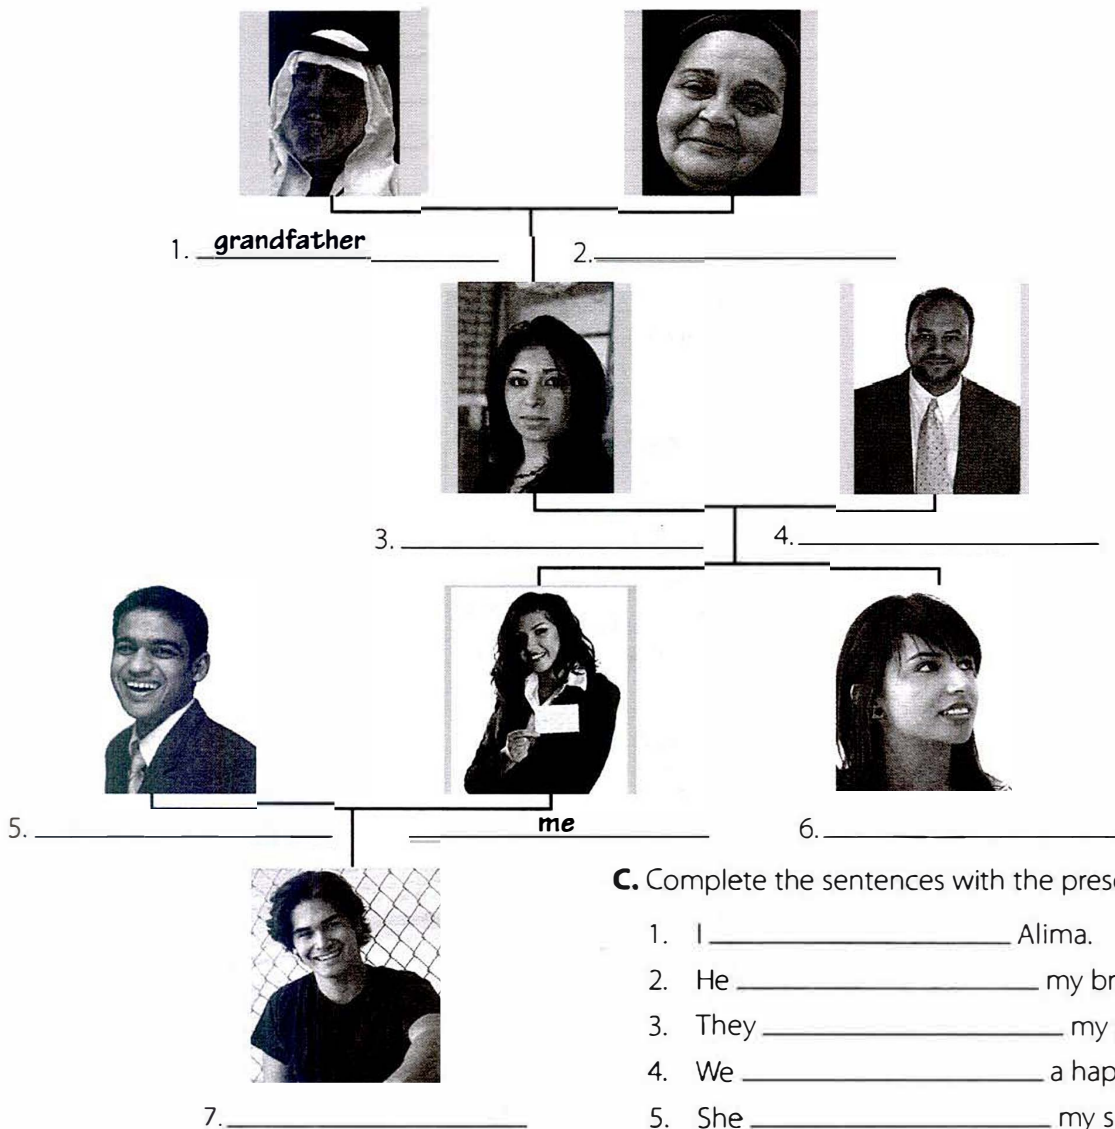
1. grandfather ______

2. ______

3. ______

4. ______

5. ______

me

6. ______

7. ______

C. Complete the sentences with the pres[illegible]

1. I ______ Alima.

2. He ______ my br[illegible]

3. They ______ my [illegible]

4. We ______ a hap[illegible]

5. She ______ my s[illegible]